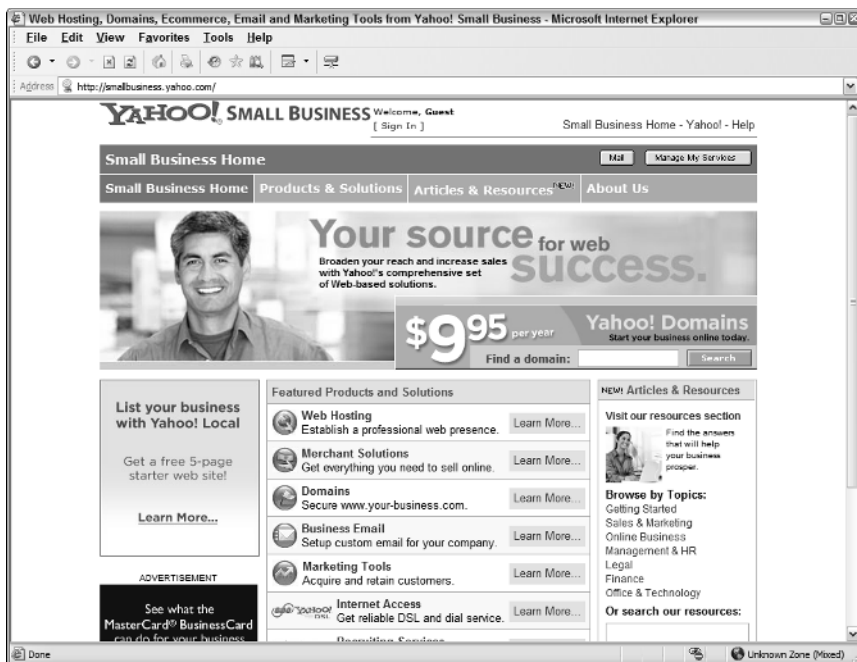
Web Hosting, Domains, Ecommerce, Email and Marketing Tools from Yahoo! Small Business - Microsoft Internet Explorer

File Edit View Favorites Tools Help

Address http://smallbusiness.yahoo.com/

YAHOO! SMALL BUSINESS Welcome, Guest [ Sign In ]

Small Business Home - Yahoo! - Help

Small Business Home

Mail | Manage My Services

Small Business Home | Products & Solutions | Articles & Resources NEW! | About Us

Your source for web success.

Broaden your reach and increase sales with Yahoo!'s comprehensive set of Web-based solutions.

$9.95 per year

Yahoo! Domains
Start your business online today.

Find a domain: Search

List your business with Yahoo! Local

Get a free 5-page starter web site!

Learn More...

ADVERTISEMENT

See what the MasterCard® BusinessCard can do for your business

Featured Products and Solutions

Web Hosting
Establish a professional web presence. Learn More...

Merchant Solutions
Get everything you need to sell online. Learn More...

Domains
Secure www.your-business.com. Learn More...

Business Email
Setup custom email for your company. Learn More...

Marketing Tools
Acquire and retain customers. Learn More...

YAHOO! DSL Internet Access
Get reliable DSL and dial service. Learn More...

Recruiting Services

NEW! Articles & Resources

Visit our resources section

Find the answers that will help your business prosper.

Browse by Topics:
Getting Started
Sales & Marketing
Online Business
Management & HR
Legal
Finance
Office & Technology

Or search our resources:

Done

Unknown Zone (Mixed)